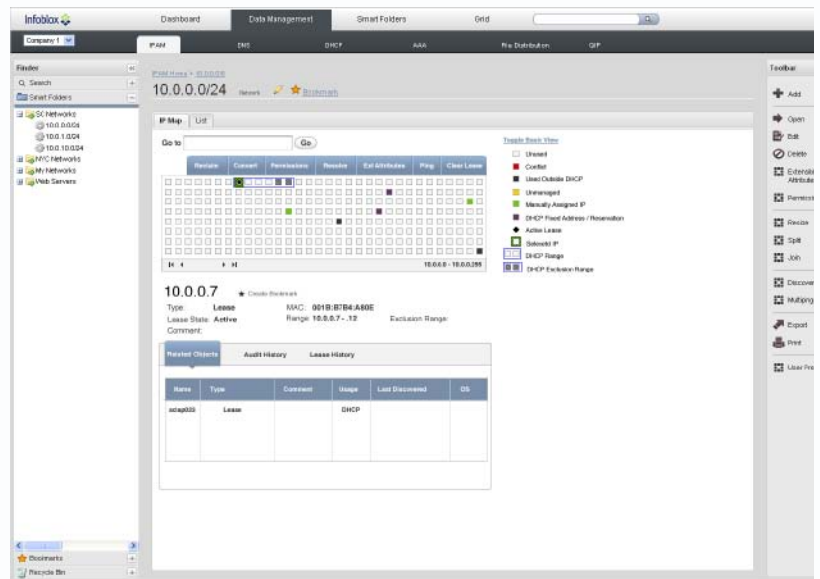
Infoblox

Dashboard | Data Management | Smart Folders | Grid

Company 1

IPAM | DNS | DHCP | AAA | File Distribution | GIF

Finder

Search

Smart Folders

SC Networks
10.0.0.0/24
10.0.1.0/24
10.0.10.0/24
NYC Networks
My Networks
Web Servers

IPAM Home > 10.0.0.0/8

10.0.0.0/24 Network Bookmark

IP Map | List

Go to [ ] Go

Reclaim | Convert | Permissions | Resolve | Ext Attributes | Ping | Clear Lease

10.0.0.0 - 10.0.0.255

Toggle Basic View
Unused
Conflict
Used Outside DHCP
Unmanaged
Manually Assigned IP
DHCP Fixed Address / Reservation
Active Lease
Selected IP
DHCP Range
DHCP Exclusion Range

10.0.0.7 Create Bookmark

Type: Lease
Lease State: Active
Comment:
MAC: 001B:B7B4:A60E
Range: 10.0.0.7 - .12
Exclusion Range:

Related Objects | Audit History | Lease History

| Name | Type | Comment | Usage | Last Discovered | OS |
|---|---|---|---|---|---|
| sclapl03 | Lease | | DHCP | | |

Bookmarks

Recycle Bin

Toolbar

Add
Open
Edit
Delete
Extensible Attribute
Permissi
Resize
Split
Join
Discover
Multiping
Export
Print
User Pre